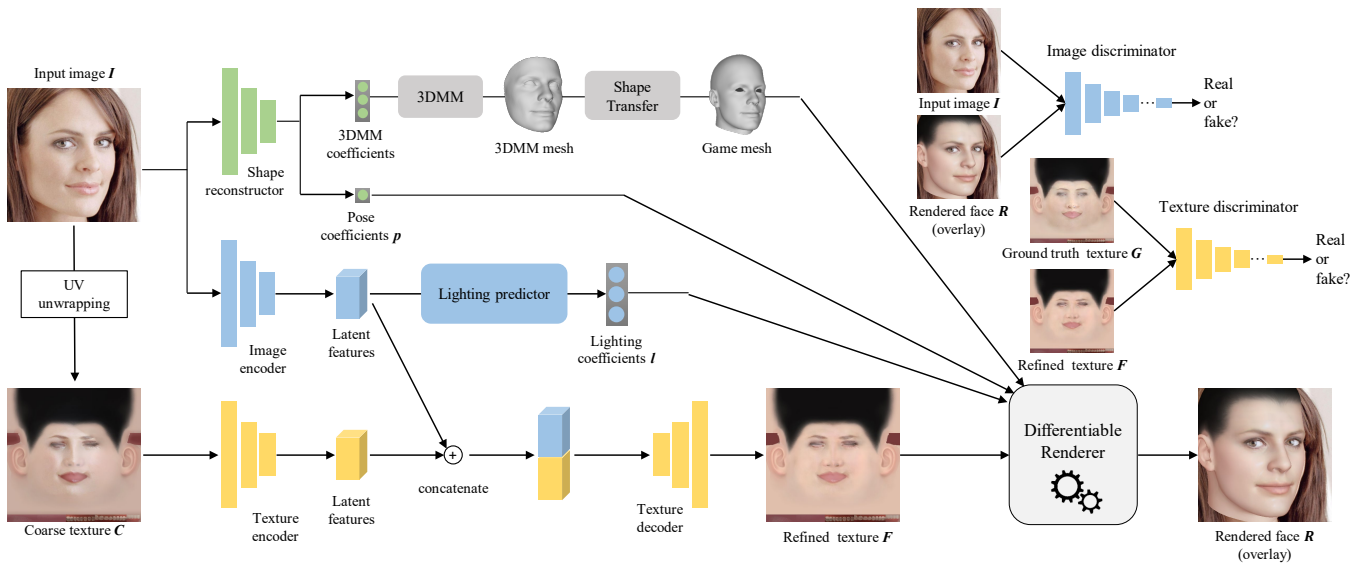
Input image $\boldsymbol{I}$

Shape reconstructor

3DMM coefficients

3DMM

3DMM mesh

Shape Transfer

Game mesh

Pose coefficients $\boldsymbol{p}$

UV unwrapping

Image encoder

Latent features

Lighting predictor

Lighting coefficients $\boldsymbol{l}$

Coarse texture $\boldsymbol{C}$

Texture encoder

Latent features

concatenate

Texture decoder

Refined texture $\boldsymbol{F}$

Differentiable Renderer

Rendered face $\boldsymbol{R}$ (overlay)

Input image $\boldsymbol{I}$

Image discriminator

Real or fake?

Rendered face $\boldsymbol{R}$ (overlay)

Texture discriminator

Ground truth texture $\boldsymbol{G}$

Real or fake?

Refined texture $\boldsymbol{F}$